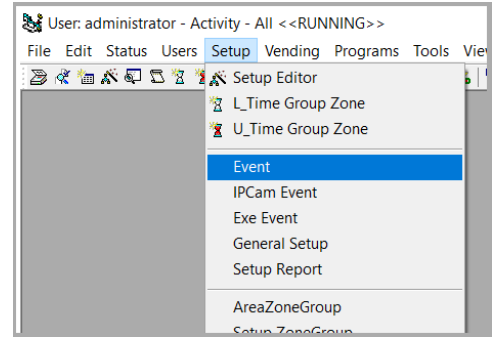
User: administrator - Activity - All <<RUNNING>>

File Edit Status Users Setup Vending Programs Tools Vie

Setup Editor
L_Time Group Zone
U_Time Group Zone
Event
IPCam Event
Exe Event
General Setup
Setup Report
AreaZoneGroup
Setup ZoneGroup